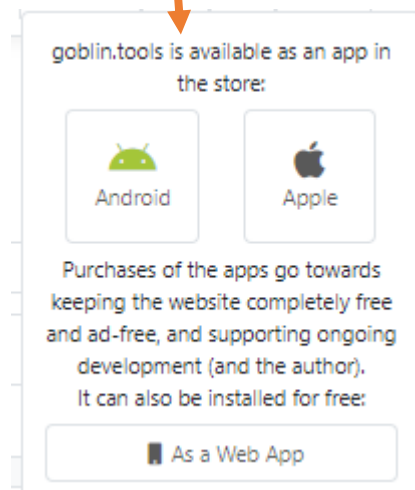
goblin.tools is available as an app in the store:

Android

Apple

Purchases of the apps go towards keeping the website completely free and ad-free, and supporting ongoing development (and the author).
It can also be installed for free:

As a Web App